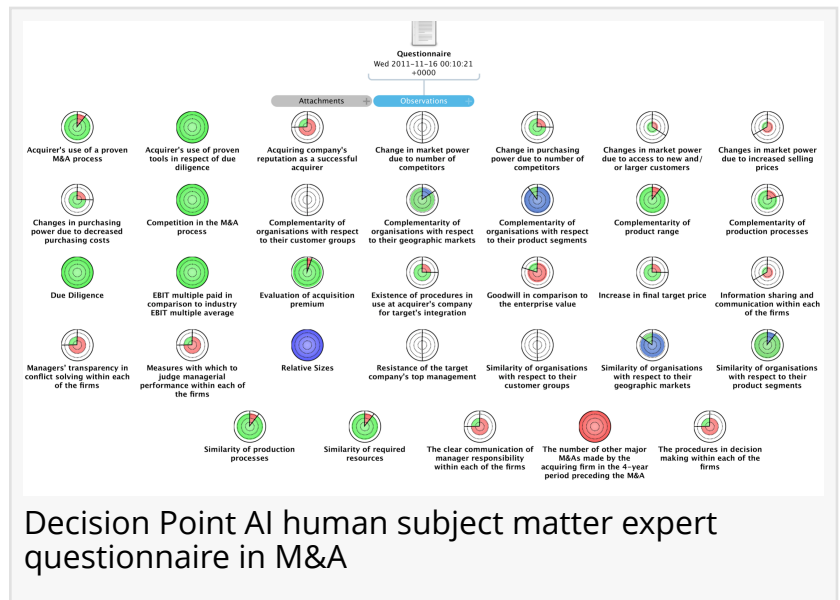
Questionnaire
Wed 2011-11-16 00:10:21 +0000

Attachments
Observations

Acquirer's use of a proven M&A process

Acquirer's use of proven tools in respect of due diligence

Acquiring company's reputation as a successful acquirer

Change in market power due to number of competitors

Change in purchasing power due to number of competitors

Changes in market power due to access to new and/ or larger customers

Changes in market power due to increased selling prices

Changes in purchasing power due to decreased purchasing costs

Competition in the M&A process

Complementarity of organisations with respect to their customer groups

Complementarity of organisations with respect to their geographic markets

Complementarity of organisations with respect to their product segments

Complementarity of product range

Complementarity of production processes

Due Diligence

EBIT multiple paid in comparison to industry EBIT multiple average

Evaluation of acquisition premium

Existence of procedures in use at acquirer's company for target's integration

Goodwill in comparison to the enterprise value

Increase in final target price

Information sharing and communication within each of the firms

Managers' transparency in conflict solving within each of the firms

Measures with which to judge managerial performance within each of the firms

Relative Sizes

Resistance of the target company's top management

Similarity of organisations with respect to their customer groups

Similarity of organisations with respect to their geographic markets

Similarity of organisations with respect to their product segments

Similarity of production processes

Similarity of required resources

The clear communication of manager responsibility within each of the firms

The number of other major M&As made by the acquiring firm in the 4-year period preceding the M&A

The procedures in decision making within each of the firms

Decision Point AI human subject matter expert questionnaire in M&A